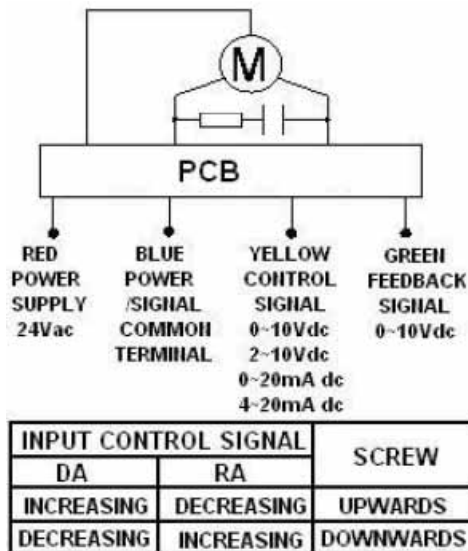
M

PCB

RED POWER SUPPLY 24Vac

BLUE POWER /SIGNAL COMMON TERMINAL

YELLOW CONTROL SIGNAL 0~10Vdc 2~10Vdc 0~20mA dc 4~20mA dc

GREEN FEEDBACK SIGNAL 0~10Vdc

| INPUT CONTROL SIGNAL | | SCREW |
|---|---|---|
| DA | RA | |
| INCREASING | DECREASING | UPWARDS |
| DECREASING | INCREASING | DOWNWARDS |